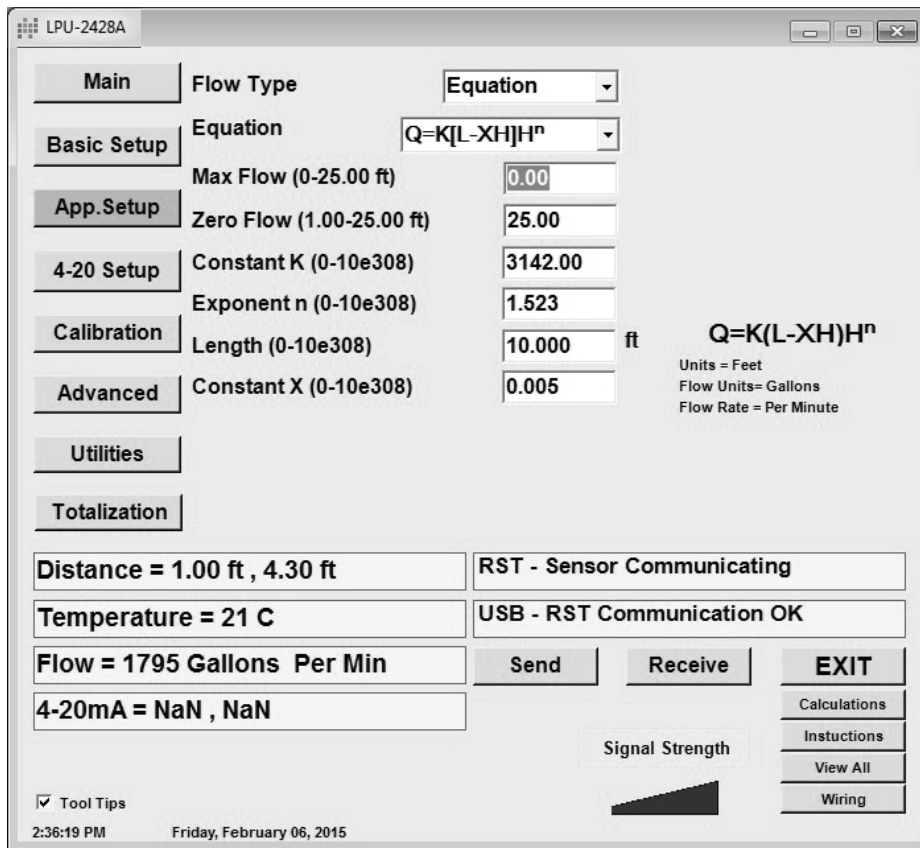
LPU-2428A

Main
Basic Setup
App.Setup
4-20 Setup
Calibration
Advanced
Utilities
Totalization

Flow Type | Equation
Equation | $Q=K[L-XH]H^n$
Max Flow (0-25.00 ft) | 0.00
Zero Flow (1.00-25.00 ft) | 25.00
Constant K (0-10e308) | 3142.00
Exponent n (0-10e308) | 1.523
Length (0-10e308) | 10.000 ft
Constant X (0-10e308) | 0.005

$Q=K(L-XH)H^n$
Units = Feet
Flow Units= Gallons
Flow Rate = Per Minute

Distance = 1.00 ft , 4.30 ft
Temperature = 21 C
Flow = 1795 Gallons Per Min
4-20mA = NaN , NaN

RST - Sensor Communicating
USB - RST Communication OK

Send
Receive
EXIT
Calculations
Instuctions
View All
Wiring

Signal Strength

Tool Tips
2:36:19 PM
Friday, February 06, 2015